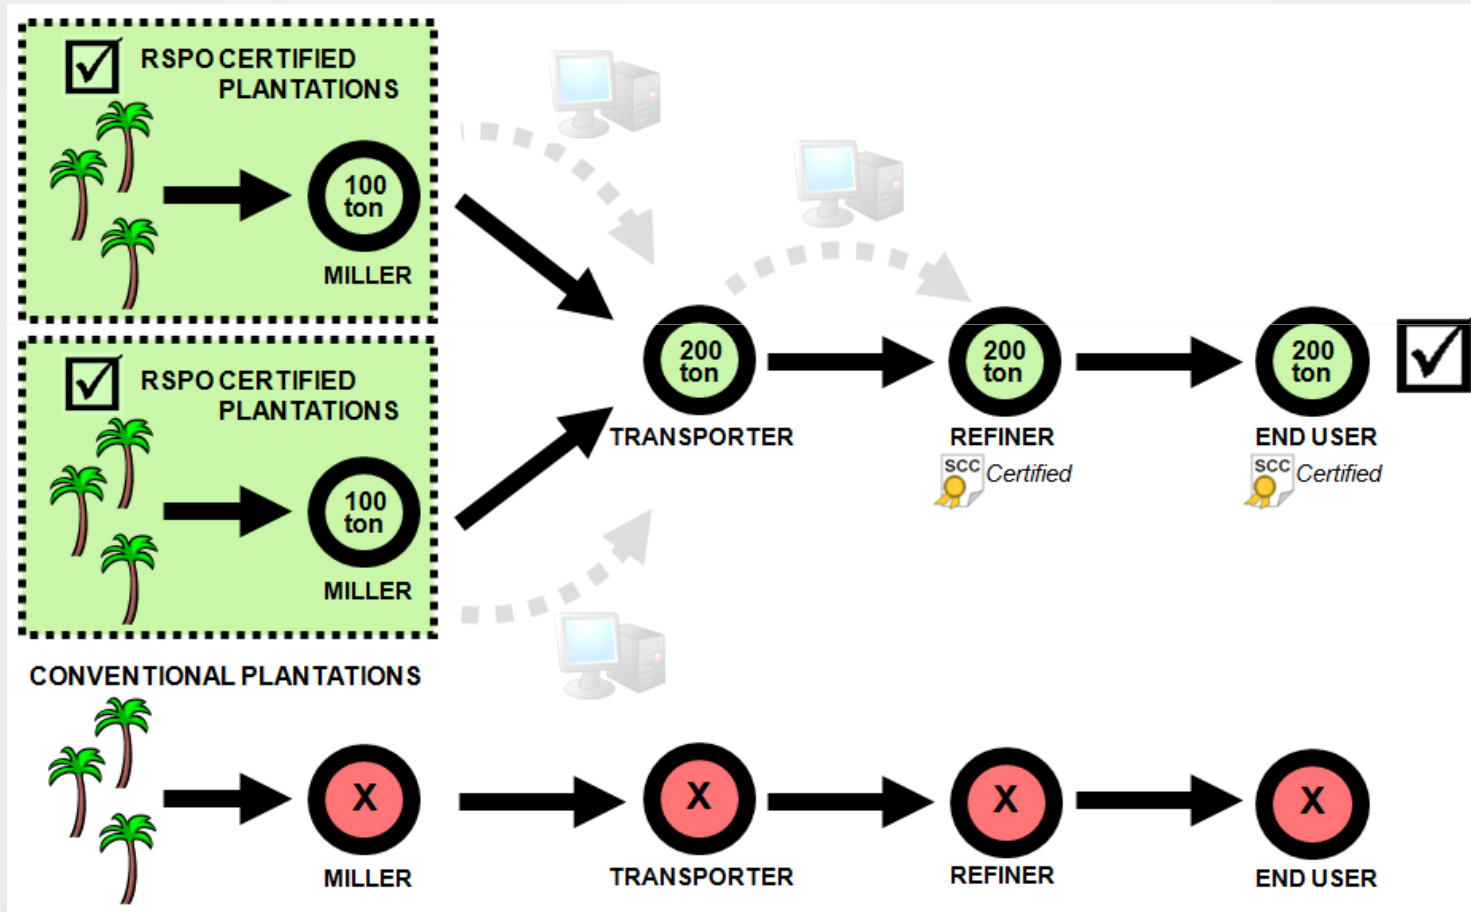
RSPO CERTIFIED PLANTATIONS

100 ton

MILLER

RSPO CERTIFIED PLANTATIONS

100 ton

MILLER

200 ton

TRANSPORTER

200 ton

REFINER

SCC Certified

200 ton

END USER

SCC Certified

CONVENTIONAL PLANTATIONS

X

MILLER

X

TRANSPORTER

X

REFINER

X

END USER